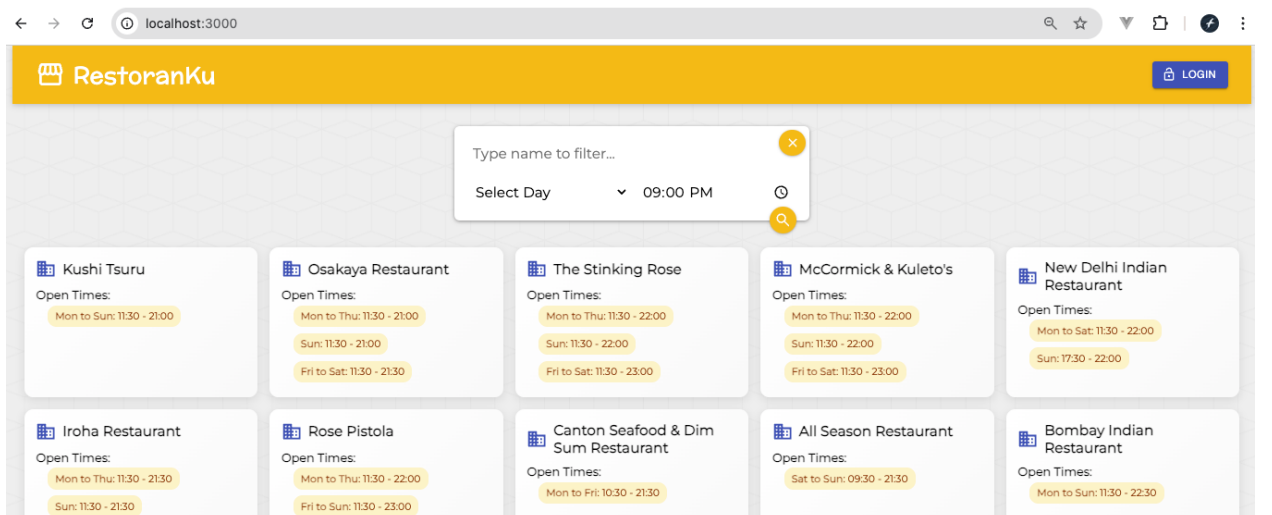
localhost:3000

RestoranKu

LOGIN

Type name to filter...

Select Day

09:00 PM

Kushi Tsuru
Open Times:
Mon to Sun: 11:30 - 21:00

Osakaya Restaurant
Open Times:
Mon to Thu: 11:30 - 21:00
Sun: 11:30 - 21:00
Fri to Sat: 11:30 - 21:30

The Stinking Rose
Open Times:
Mon to Thu: 11:30 - 22:00
Sun: 11:30 - 22:00
Fri to Sat: 11:30 - 23:00

McCormick & Kuleto's
Open Times:
Mon to Thu: 11:30 - 22:00
Sun: 11:30 - 22:00
Fri to Sat: 11:30 - 23:00

New Delhi Indian Restaurant
Open Times:
Mon to Sat: 11:30 - 22:00
Sun: 17:30 - 22:00

Iroha Restaurant
Open Times:
Mon to Thu: 11:30 - 21:30
Sun: 11:30 - 21:30

Rose Pistola
Open Times:
Mon to Thu: 11:30 - 22:00
Fri to Sat: 11:30 - 23:00

Canton Seafood & Dim Sum Restaurant
Open Times:
Mon to Fri: 10:30 - 21:30

All Season Restaurant
Open Times:
Sat to Sun: 09:30 - 21:30

Bombay Indian Restaurant
Open Times:
Mon to Sun: 11:30 - 22:30